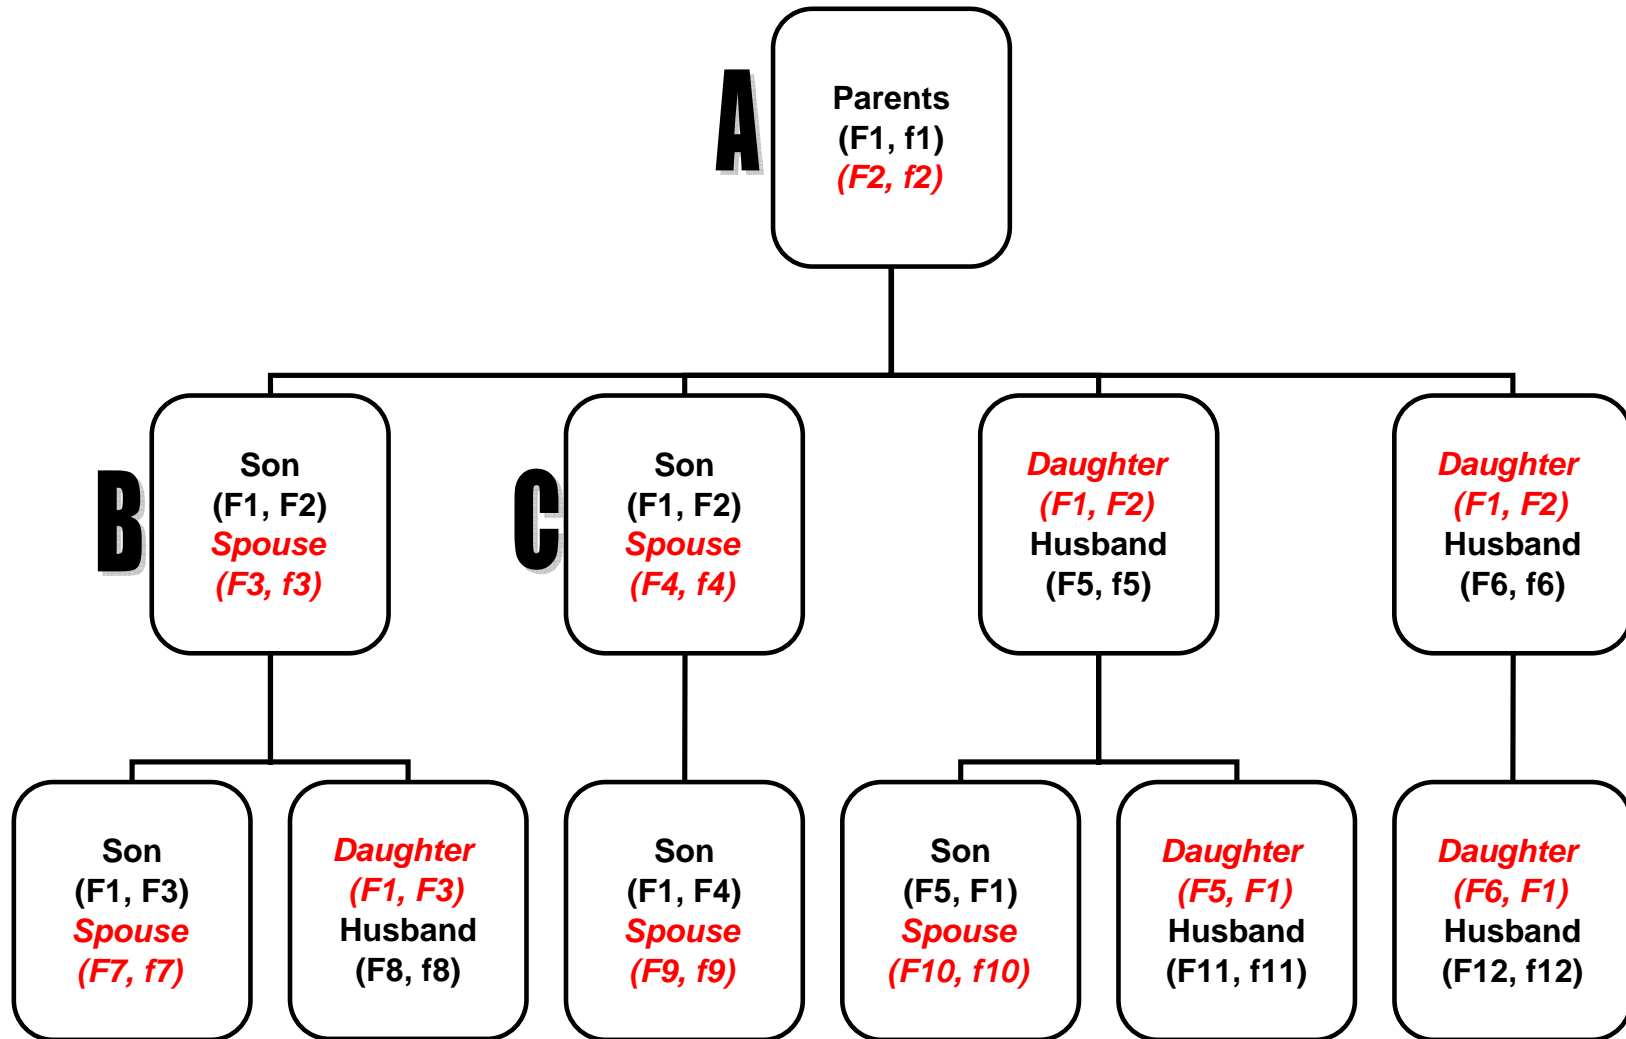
A

Parents
(F1, f1)
(F2, f2)

B

Son
(F1, F2)
Spouse
(F3, f3)

C

Son
(F1, F2)
Spouse
(F4, f4)

Daughter
(F1, F2)
Husband
(F5, f5)

Daughter
(F1, F2)
Husband
(F6, f6)

Son
(F1, F3)
Spouse
(F7, f7)

Daughter
(F1, F3)
Husband
(F8, f8)

Son
(F1, F4)
Spouse
(F9, f9)

Son
(F5, F1)
Spouse
(F10, f10)

Daughter
(F5, F1)
Husband
(F11, f11)

Daughter
(F6, F1)
Husband
(F12, f12)